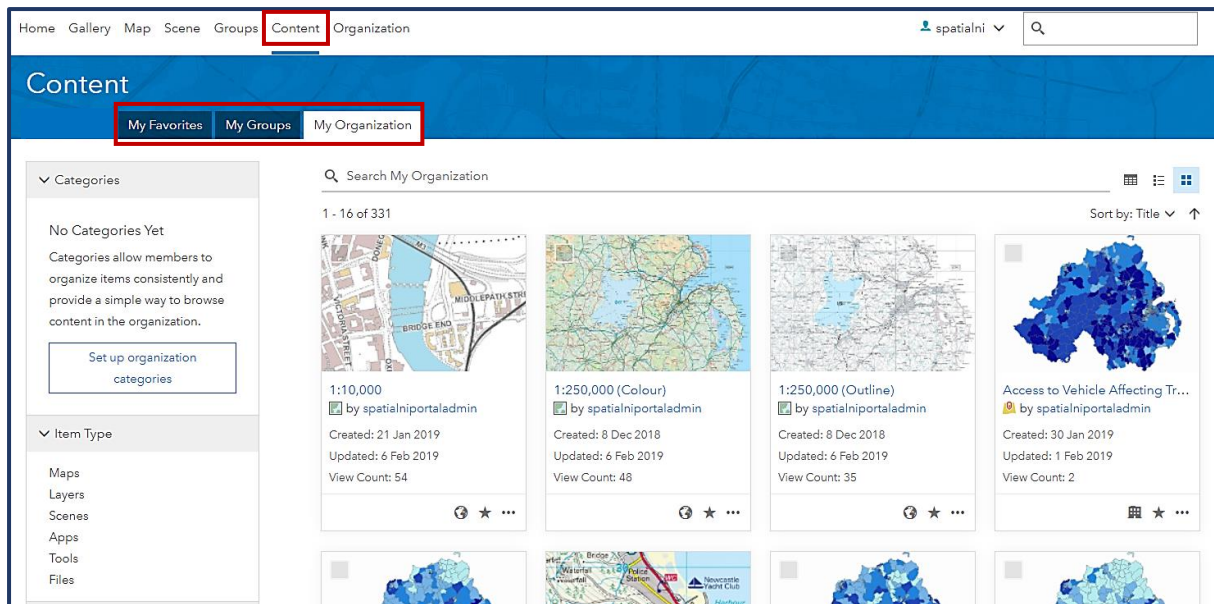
Home Gallery Map Scene Groups Content Organization

spatialni

Content

My Favorites My Groups My Organization

Categories

No Categories Yet

Categories allow members to organize items consistently and provide a simple way to browse content in the organization.

Set up organization categories

Item Type

Maps
Layers
Scenes
Apps
Tools
Files

Search My Organization

1 - 16 of 331

Sort by: Title

M3
DONEG
MIDDLEPATH STR
VICTORIA STREET
BRIDGE END
OXI

1:10,000
by spatialniportaladmin
Created: 21 Jan 2019
Updated: 6 Feb 2019
View Count: 54

1:250,000 (Colour)
by spatialniportaladmin
Created: 8 Dec 2018
Updated: 6 Feb 2019
View Count: 48

1:250,000 (Outline)
by spatialniportaladmin
Created: 8 Dec 2018
Updated: 6 Feb 2019
View Count: 35

Access to Vehicle Affecting Tr...
by spatialniportaladmin
Created: 30 Jan 2019
Updated: 1 Feb 2019
View Count: 2

Bridge
Waterfall
Police Station
Newcastle Yacht Club
Harbour